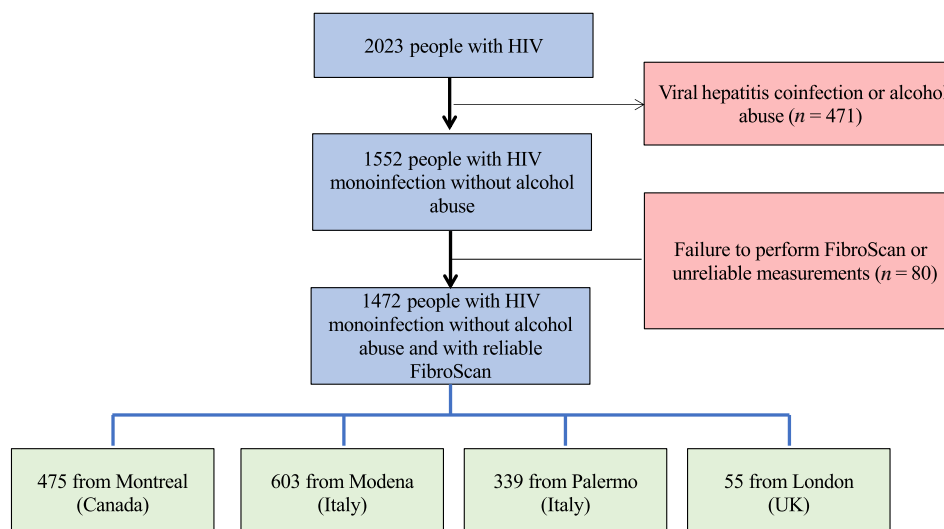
2023 people with HIV

Viral hepatitis coinfection or alcoho abuse ($n$ = 471)

1552 people with HIV monoinfection without alcohol abuse

Failure to perform FibroScan or unreliable measurements ($n$ = 80)

1472 people with HIV monoinfection without alcohol abuse and with reliable FibroScan

475 from Montreal (Canada)

603 from Modena (Italy)

339 from Palermo (Italy)

55 from London (UK)